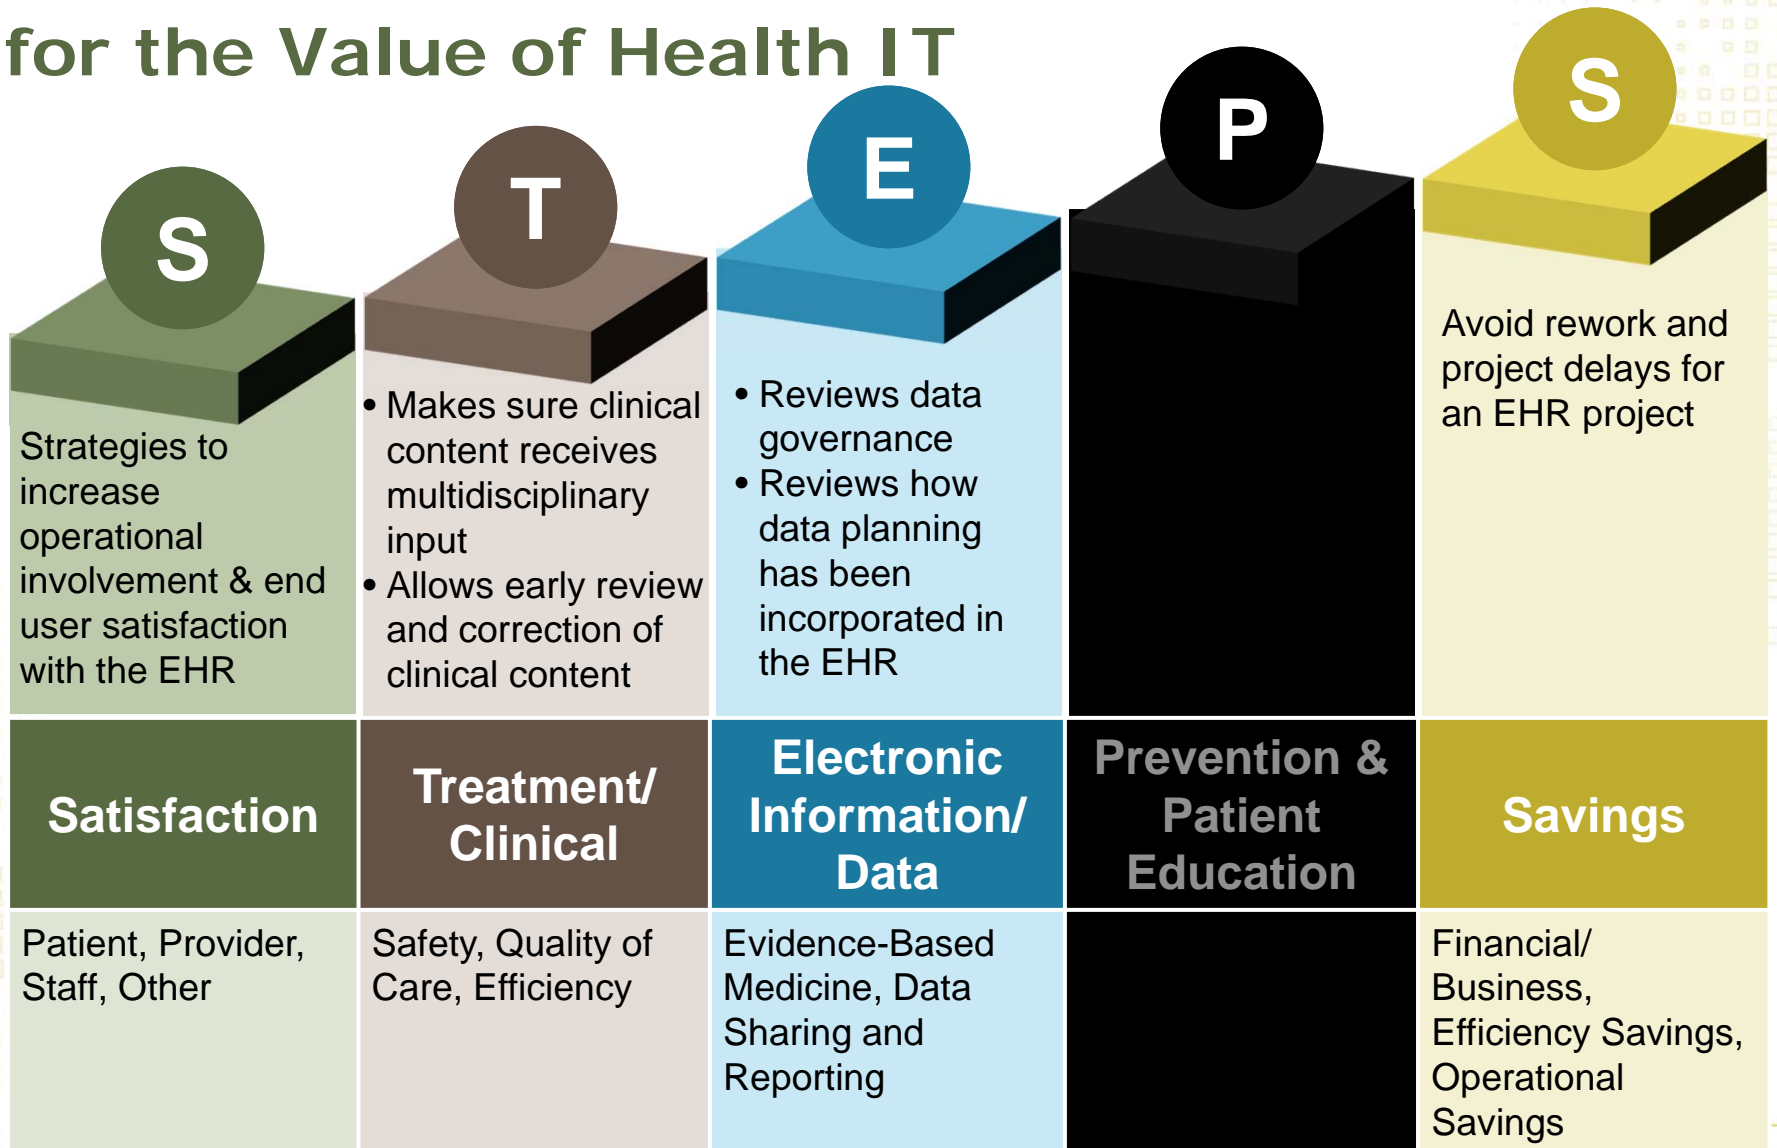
for the Value of Health IT

S

Strategies to increase operational involvement & end user satisfaction with the EHR

T

• Makes sure clinical content receives multidisciplinary input
• Allows early review and correction of clinical content

E

• Reviews data governance
• Reviews how data planning has been incorporated in the EHR

P

S

Avoid rework and project delays for an EHR project

| Satisfaction | Treatment/ Clinical | Electronic Information/ Data | Prevention & Patient Education | Savings |
|---|---|---|---|---|
| Patient, Provider, Staff, Other | Safety, Quality of Care, Efficiency | Evidence-Based Medicine, Data Sharing and Reporting | | Financial/ Business, Efficiency Savings, Operational Savings |